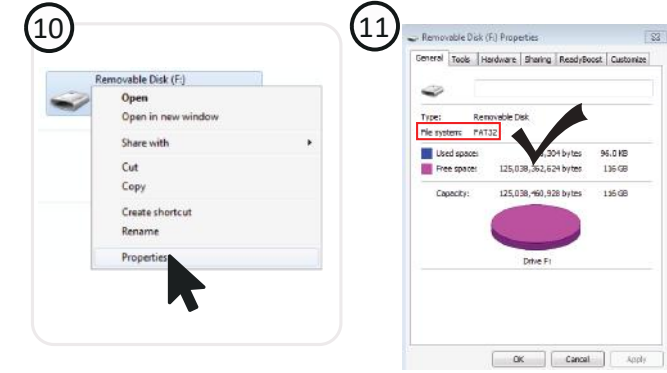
10

Removable Disk (F:)

Open
Open in new window
Share with
Cut
Copy
Create shortcut
Rename
Properties

11

Removable Disk (F:) Properties

General | Tools | Hardware | Sharing | ReadyBoost | Customize

Type: Removable Disk
File system: FAT32

Used space: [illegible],304 bytes 96.0 KB
Free space: 125,038,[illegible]62,624 bytes 116 GB

Capacity: 125,038,460,928 bytes 116 GB

Drive F:

OK Cancel Apply